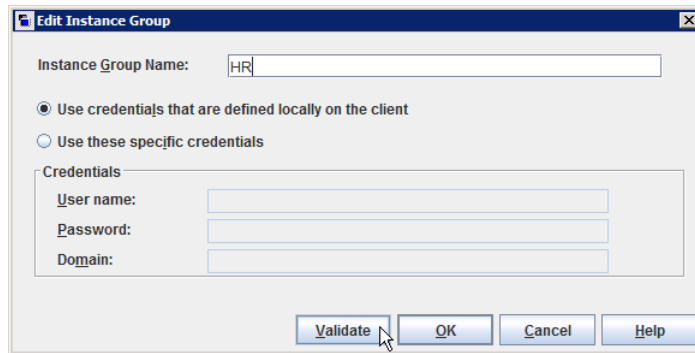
Edit Instance Group

Instance Group Name: HR

Use credentials that are defined locally on the client

Use these specific credentials

Credentials

User name:

Password:

Domain:

Validate OK Cancel Help